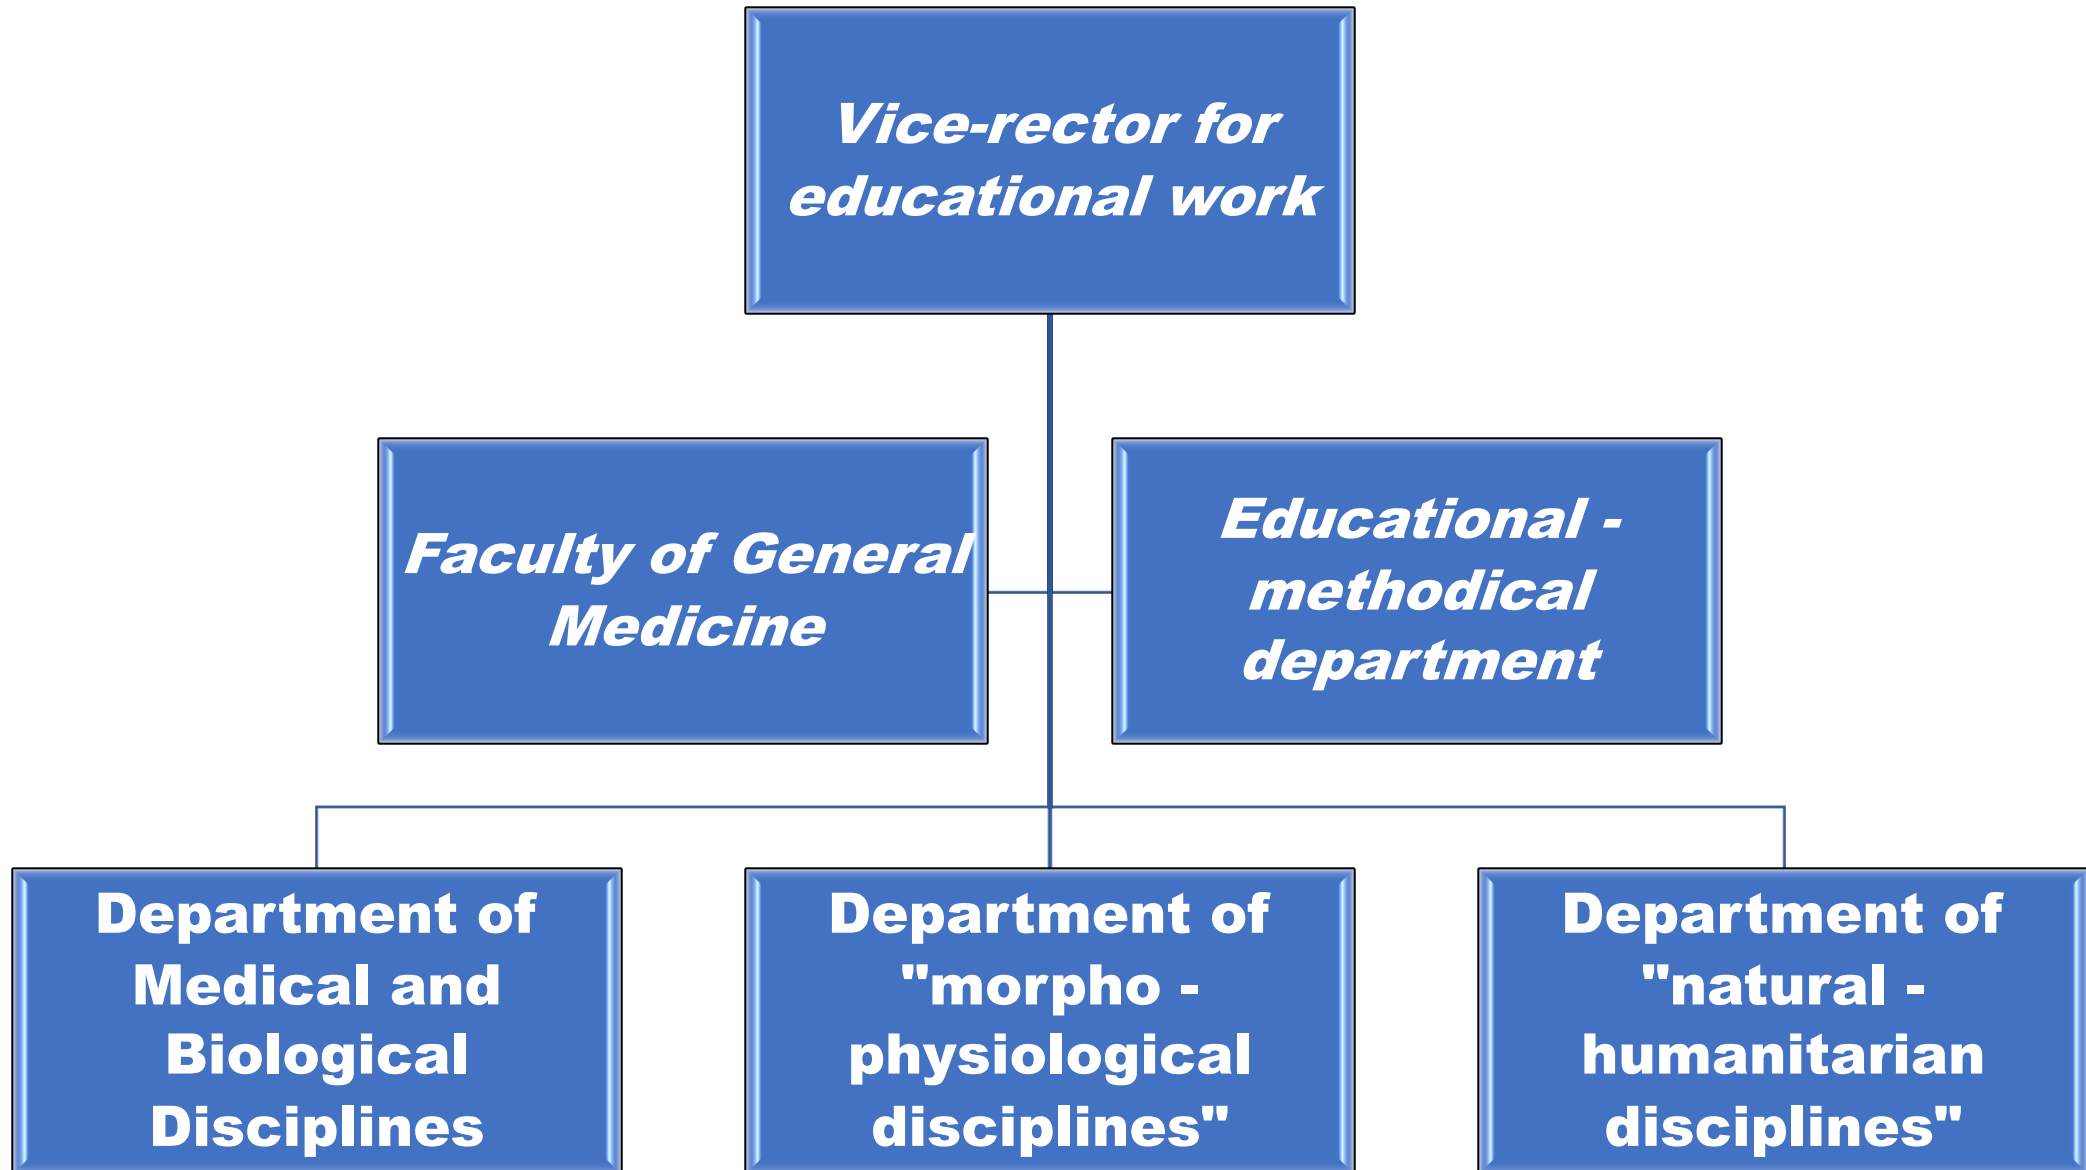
Vice-rector for educational work

Faculty of General Medicine

Educational - methodical department

Department of Medical and Biological Disciplines

Department of "morpho - physiological disciplines"

Department of "natural - humanitarian disciplines"